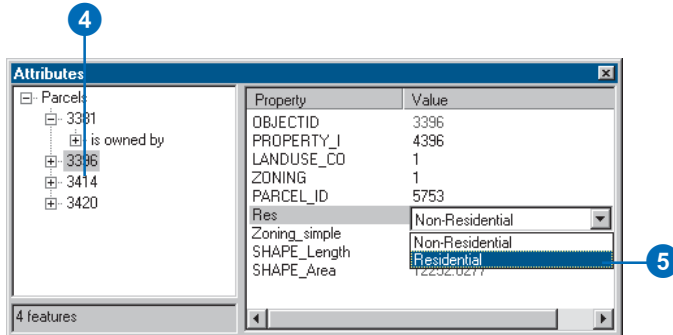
4

Attributes

Parcels
3381
is owned by
3396
3414
3420

| Property | Value |
|---|---|
| OBJECTID | 3396 |
| PROPERTY_I | 4396 |
| LANDUSE_CO | 1 |
| ZONING | 1 |
| PARCEL_ID | 5753 |
| Res | Non-Residential |
| Zoning_simple | Non-Residential |
| SHAPE_Length | Residential |
| SHAPE_Area | 12232.0277 |

5

4 features